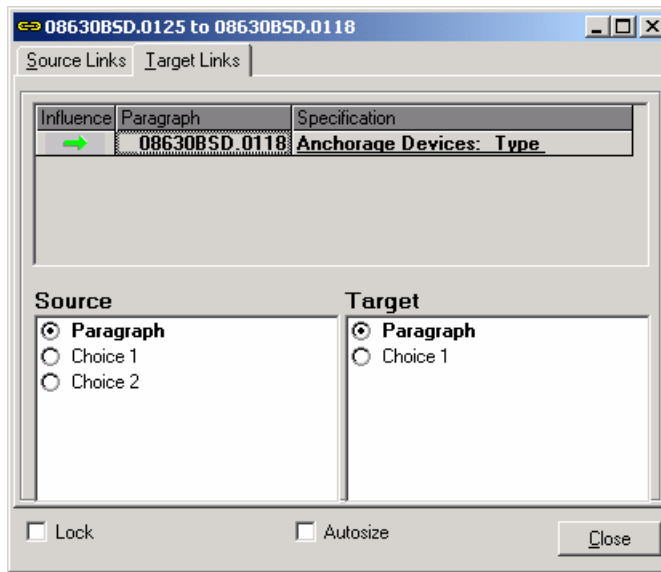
08630BSD.0125 to 08630BSD.0118

Source Links | Target Links

| Influence | Paragraph | Specification |
|---|---|---|
| → | 08630BSD.0118 | Anchorage Devices: Type |

Source
Paragraph
Choice 1
Choice 2

Target
Paragraph
Choice 1

Lock
Autosize
Close